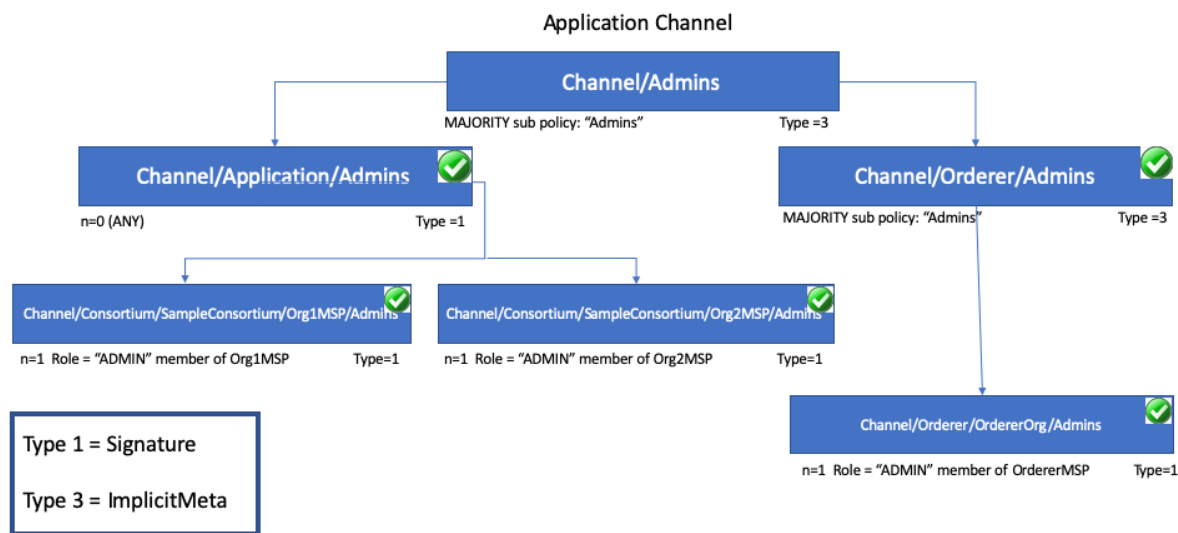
Application Channel

Channel/Admins

MAJORITY sub policy: "Admins"

Type =3

Channel/Application/Admins

n=0 (ANY)

Type =1

Channel/Orderer/Admins

MAJORITY sub policy: "Admins"

Type =3

Channel/Consortium/SampleConsortium/Org1MSP/Admins

n=1 Role = "ADMIN" member of Org1MSP

Type=1

Channel/Consortium/SampleConsortium/Org2MSP/Admins

n=1 Role = "ADMIN" member of Org2MSP

Type=1

Channel/Orderer/OrdererOrg/Admins

n=1 Role = "ADMIN" member of OrdererMSP

Type=1

Type 1 = Signature

Type 3 = ImplicitMeta